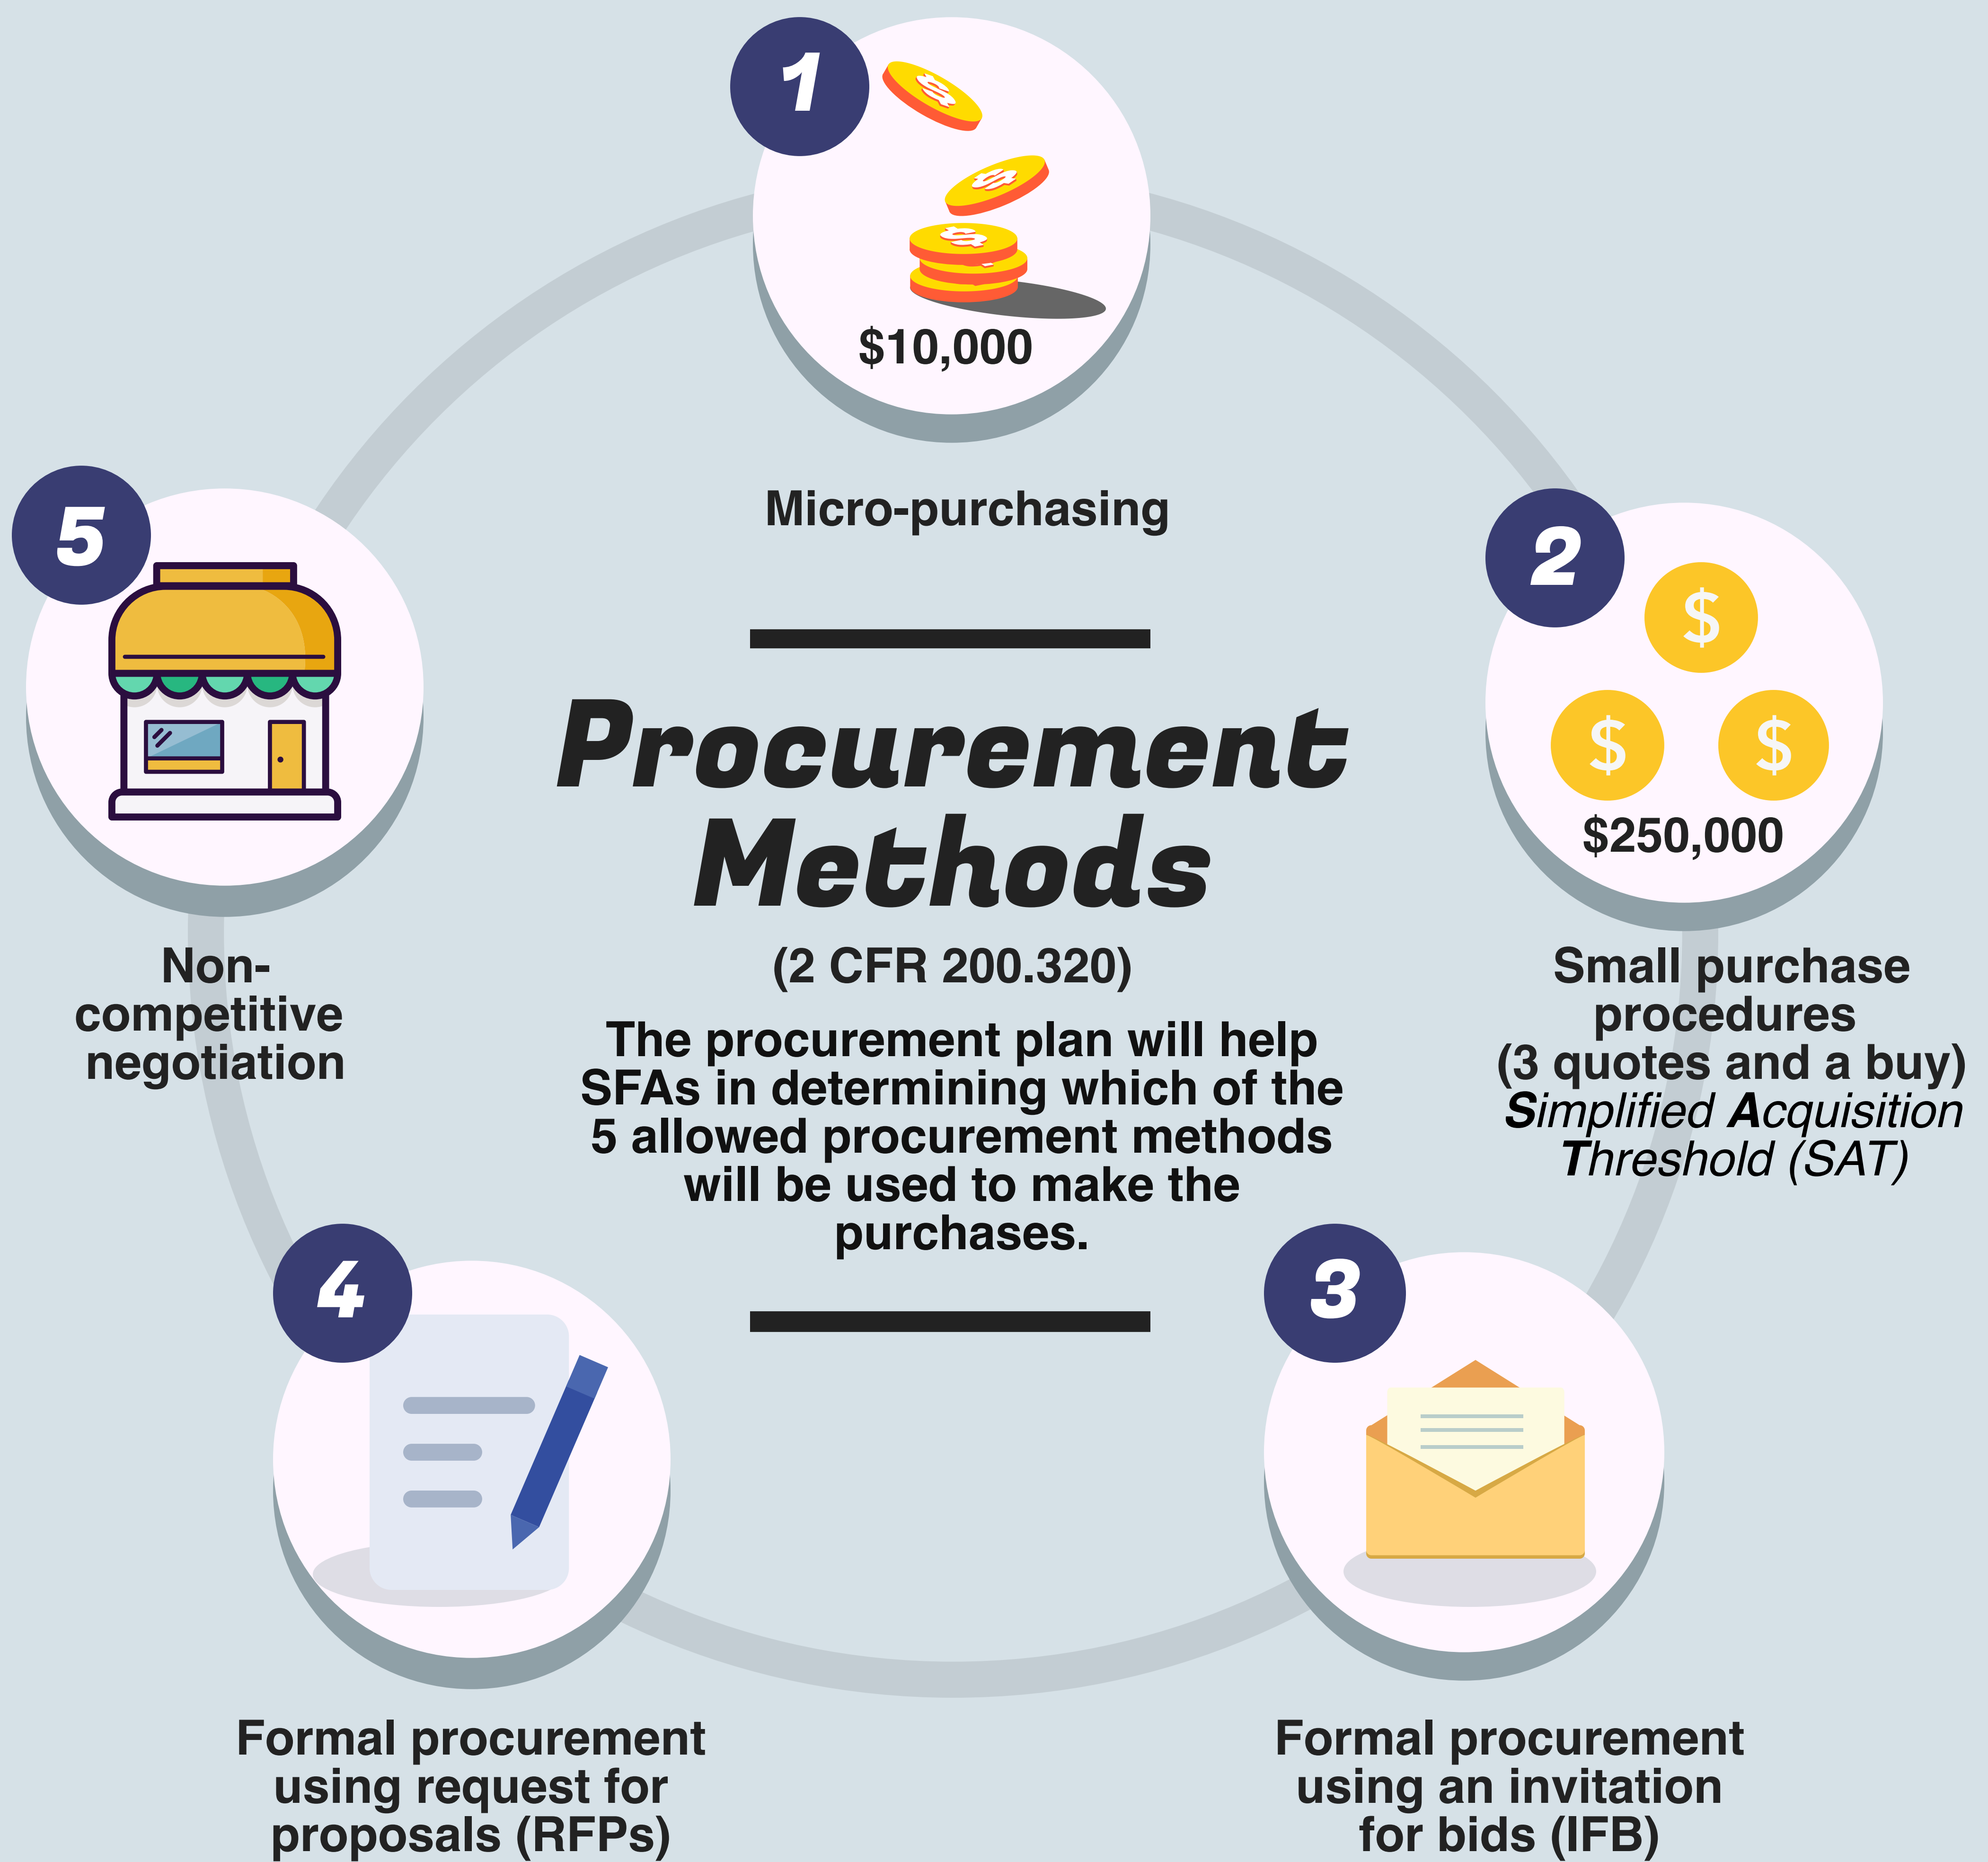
1

$10,000

Micro-purchasing

2

$

$ $

$250,000

Small purchase procedures (3 quotes and a buy) Simplified Acquisition Threshold (SAT)

3

Formal procurement using an invitation for bids (IFB)

4

Formal procurement using request for proposals (RFPs)

5

Non-competitive negotiation

Procurement Methods

(2 CFR 200.320)

The procurement plan will help SFAs in determining which of the 5 allowed procurement methods will be used to make the purchases.